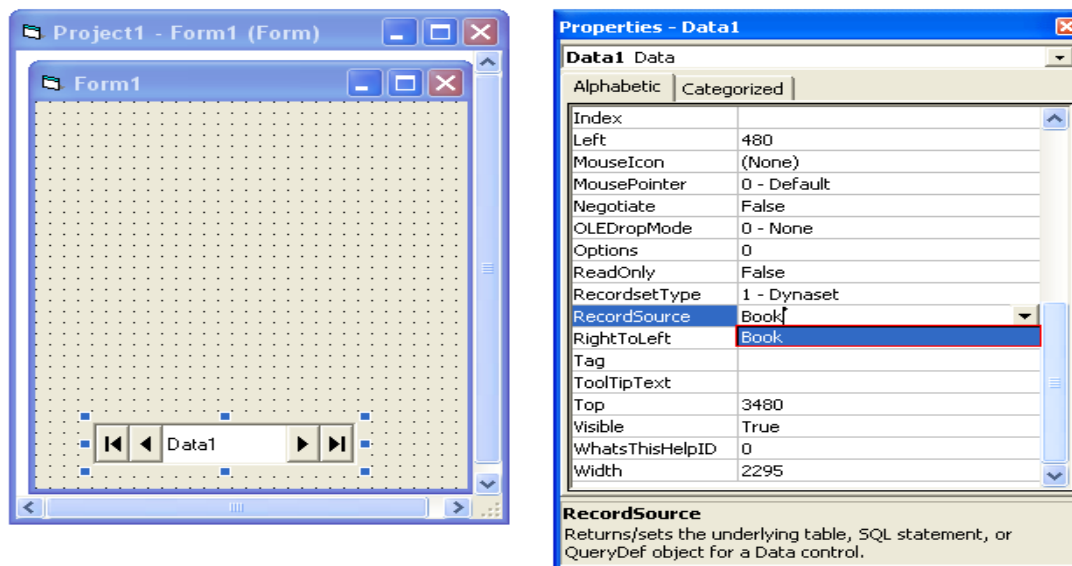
Project1 - Form1 (Form)

Form1

Data1

Properties - Data1

Data1 Data

Alphabetic | Categorized

| | |
|---|---|
| Index | |
| Left | 480 |
| MouseIcon | (None) |
| MousePointer | 0 - Default |
| Negotiate | False |
| OLEDropMode | 0 - None |
| Options | 0 |
| ReadOnly | False |
| RecordsetType | 1 - Dynaset |
| RecordSource | Book |
| RightToLeft | Book |
| Tag | |
| ToolTipText | |
| Top | 3480 |
| Visible | True |
| WhatsThisHelpID | 0 |
| Width | 2295 |

RecordSource
Returns/sets the underlying table, SQL statement, or QueryDef object for a Data control.